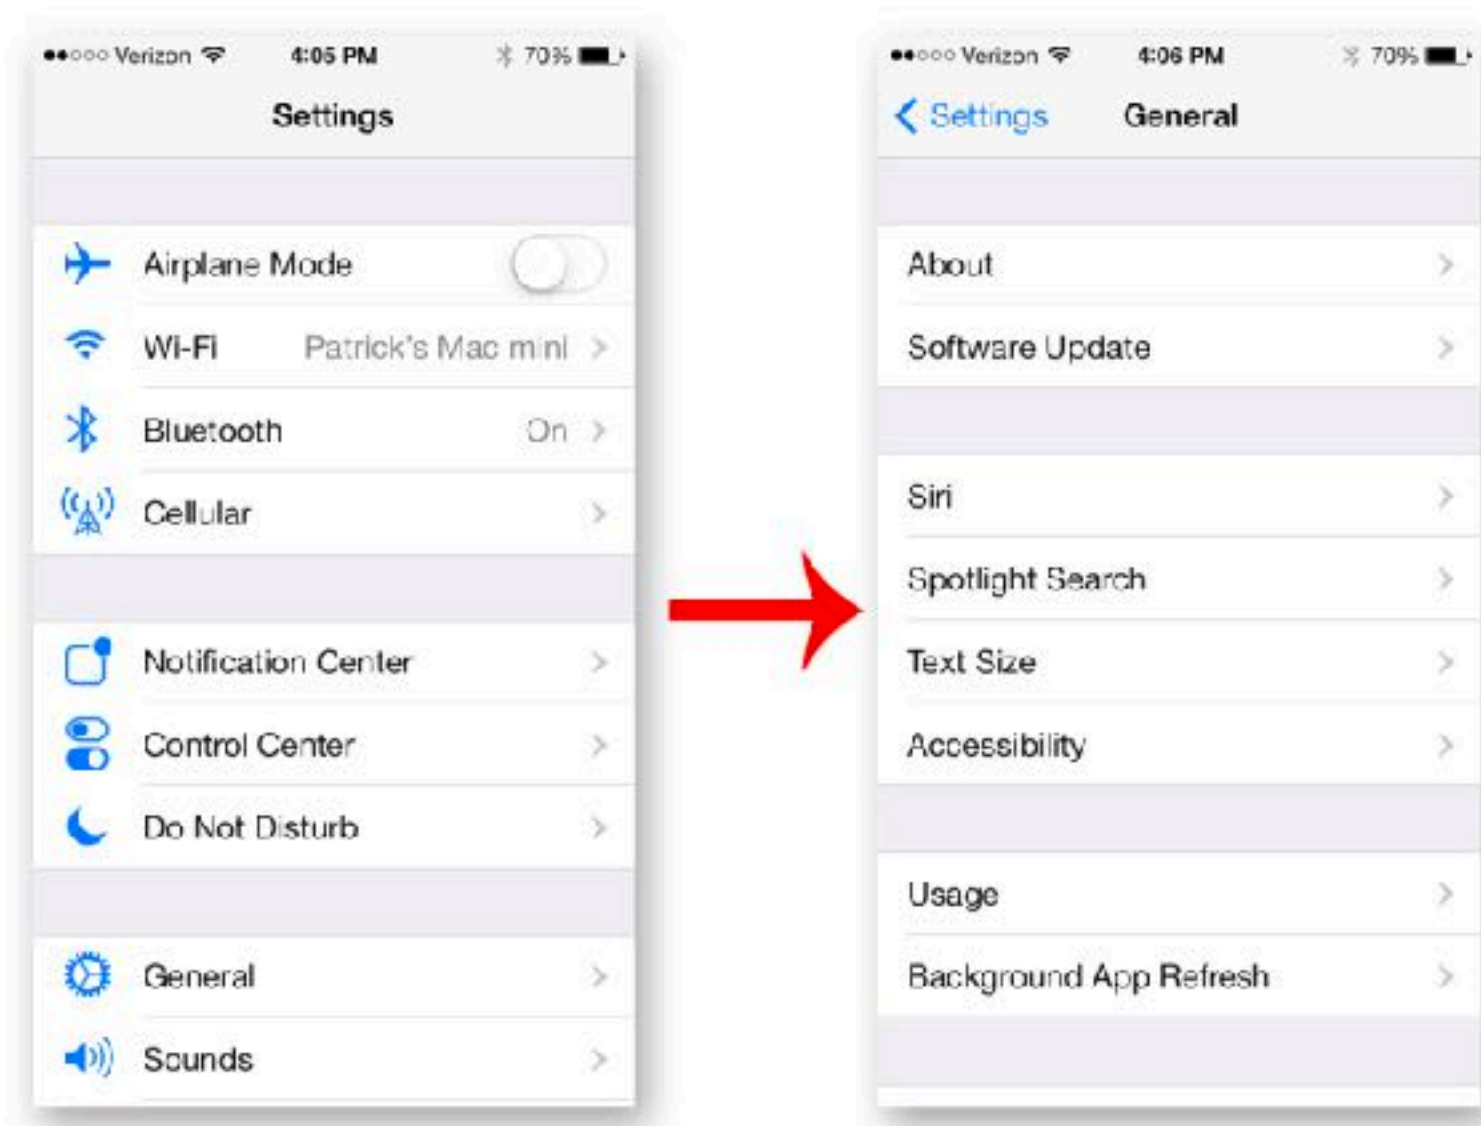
●●○○○ Verizon 4:05 PM 70%

Settings

Airplane Mode

Wi-Fi Patrick's Mac mini >

Bluetooth On >

Cellular >

Notification Center >

Control Center >

Do Not Disturb >

General >

Sounds >

●●○○○ Verizon 4:06 PM 70%

< Settings General

About >

Software Update >

Siri >

Spotlight Search >

Text Size >

Accessibility >

Usage >

Background App Refresh >